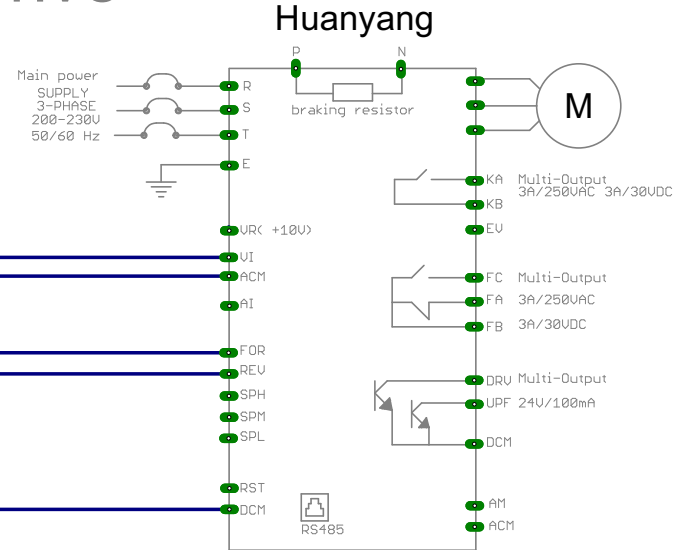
Huanyang

Main power
SUPPLY
3-PHASE
200-230V
50/60 Hz

P
N
braking resistor

R
S
T
E

M

KA Multi-Output
3A/250VAC 3A/30VDC
KB
EV

VR( +10V)
VI
ACM
AI

FC Multi-Output
FA 3A/250VAC
FB 3A/30VDC

FOR
REV
SPH
SPM
SPL

DRV Multi-Output
UPF 24V/100mA
DCM

RST
DCM
RS485

AM
ACM